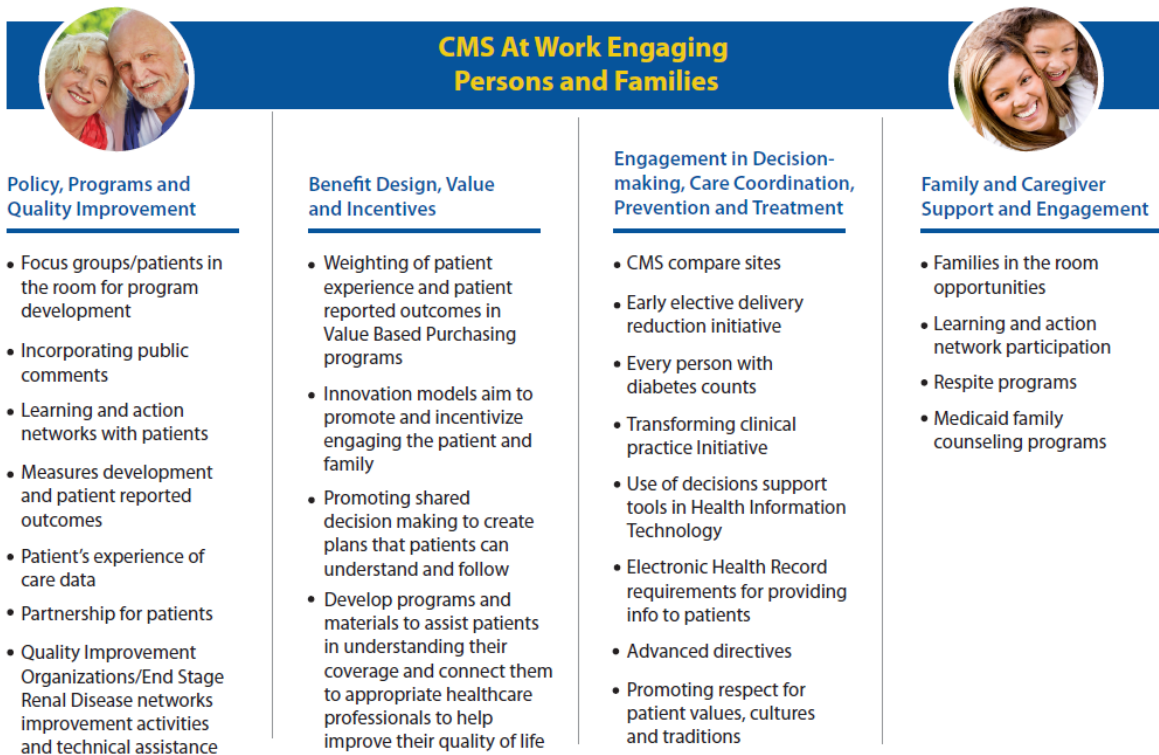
CMS At Work Engaging Persons and Families

Policy, Programs and Quality Improvement

- Focus groups/patients in the room for program development
- Incorporating public comments
- Learning and action networks with patients
- Measures development and patient reported outcomes
- Patient's experience of care data
- Partnership for patients
- Quality Improvement Organizations/End Stage Renal Disease networks improvement activities and technical assistance

Benefit Design, Value and Incentives

- Weighting of patient experience and patient reported outcomes in Value Based Purchasing programs
- Innovation models aim to promote and incentivize engaging the patient and family
- Promoting shared decision making to create plans that patients can understand and follow
- Develop programs and materials to assist patients in understanding their coverage and connect them to appropriate healthcare professionals to help improve their quality of life

Engagement in Decision-making, Care Coordination, Prevention and Treatment

- CMS compare sites
- Early elective delivery reduction initiative
- Every person with diabetes counts
- Transforming clinical practice Initiative
- Use of decisions support tools in Health Information Technology
- Electronic Health Record requirements for providing info to patients
- Advanced directives
- Promoting respect for patient values, cultures and traditions

Family and Caregiver Support and Engagement

- Families in the room opportunities
- Learning and action network participation
- Respite programs
- Medicaid family counseling programs